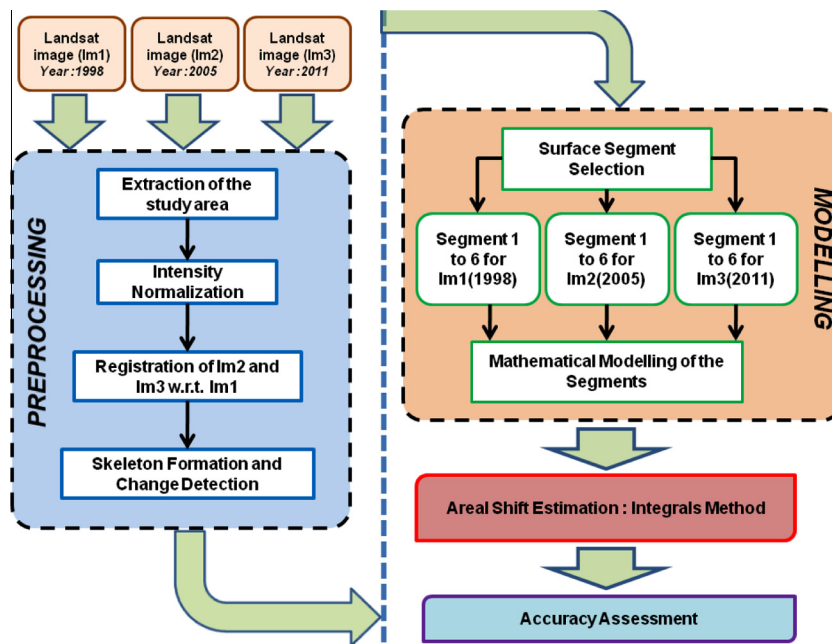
Landsat image (Im1) Year :1998

Landsat image (Im2) Year :2005

Landsat image (Im3) Year :2011

PREPROCESSING

Extraction of the study area

Intensity Normalization

Registration of Im2 and Im3 w.r.t. Im1

Skeleton Formation and Change Detection

MODELLING

Surface Segment Selection

Segment 1 to 6 for Im1(1998)

Segment 1 to 6 for Im2(2005)

Segment 1 to 6 for Im3(2011)

Mathematical Modelling of the Segments

Areal Shift Estimation : Integrals Method

Accuracy Assessment